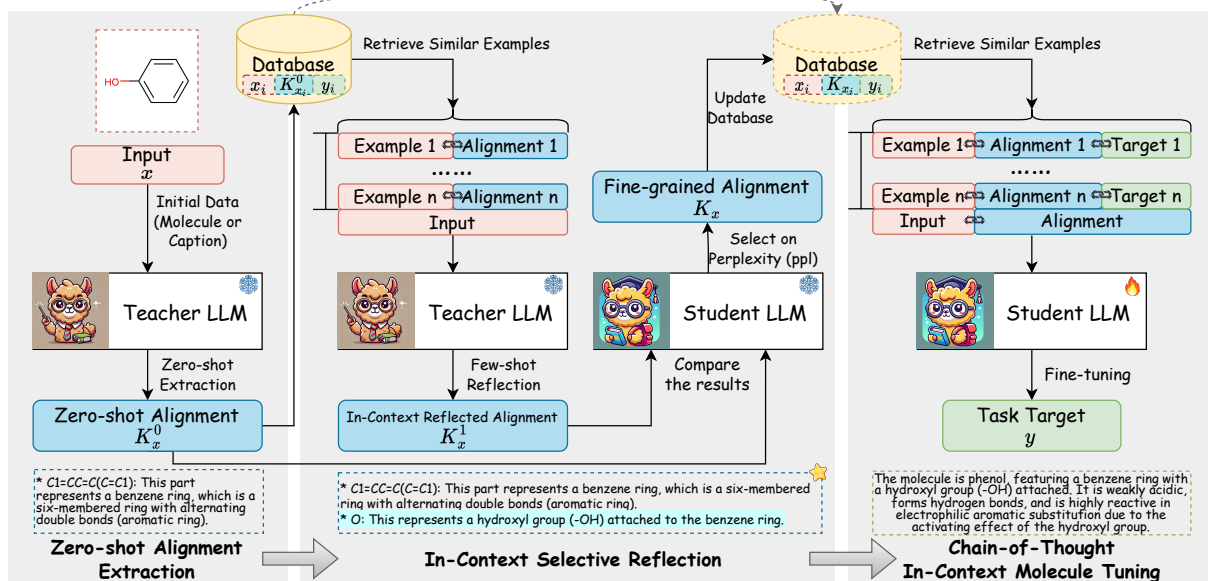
HO

Input
$x$

Initial Data (Molecule or Caption)

Teacher LLM

Zero-shot Extraction

Zero-shot Alignment
$K_x^0$

* C1=CC=C(C=C1): This part represents a benzene ring, which is a six-membered ring with alternating double bonds (aromatic ring).

Zero-shot Alignment Extraction

Database
$x_i$ $K_{x_i}^0$ $y_i$

Retrieve Similar Examples

Example 1 Alignment 1
......
Example n Alignment n
Input

Teacher LLM

Few-shot Reflection

In-Context Reflected Alignment
$K_x^1$

* C1=CC=C(C=C1): This part represents a benzene ring, which is a six-membered ring with alternating double bonds (aromatic ring).
* O: This represents a hydroxyl group (-OH) attached to the benzene ring.

In-Context Selective Reflection

Update Database

Fine-grained Alignment
$K_x$

Select on Perplexity (ppl)

Student LLM

Compare the results

Database
$x_i$ $K_{x_i}$ $y_i$

Retrieve Similar Examples

Example 1 Alignment 1 Target 1
......
Example n Alignment n Target n
Input Alignment

Student LLM

Fine-tuning

Task Target
$y$

The molecule is phenol, featuring a benzene ring with a hydroxyl group (-OH) attached. It is weakly acidic, forms hydrogen bonds, and is highly reactive in electrophilic aromatic substitution due to the activating effect of the hydroxyl group.

Chain-of-Thought In-Context Molecule Tuning